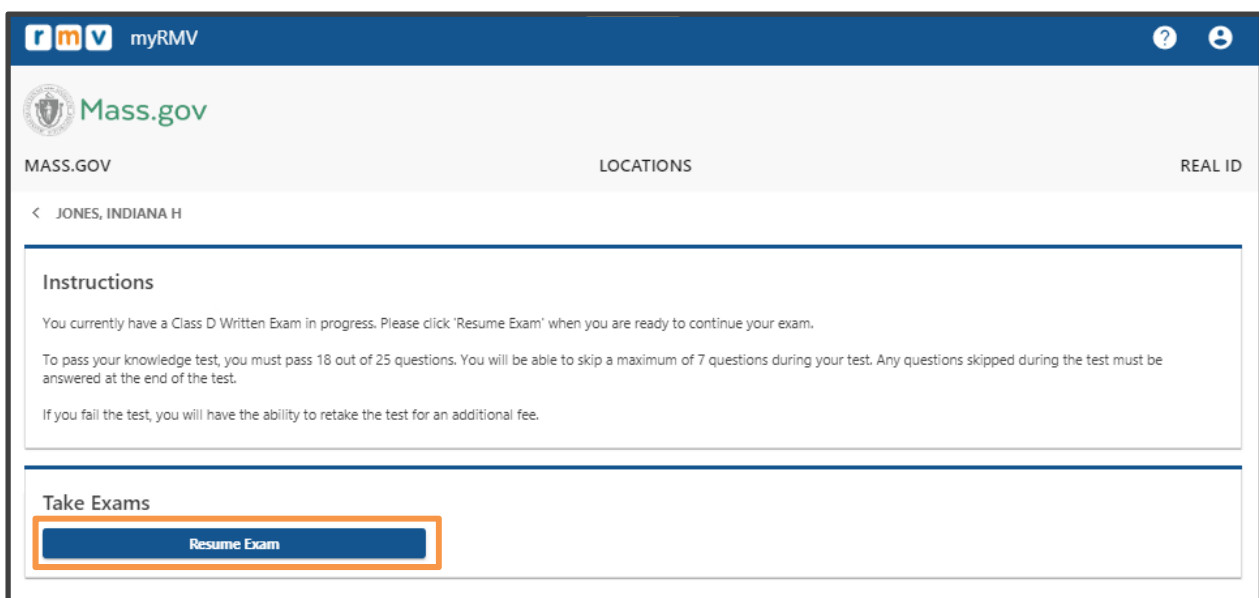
rmv myRMV

Mass.gov

MASS.GOV LOCATIONS REAL ID

< JONES, INDIANA H

Instructions

You currently have a Class D Written Exam in progress. Please click 'Resume Exam' when you are ready to continue your exam.

To pass your knowledge test, you must pass 18 out of 25 questions. You will be able to skip a maximum of 7 questions during your test. Any questions skipped during the test must be answered at the end of the test.

If you fail the test, you will have the ability to retake the test for an additional fee.

Take Exams

Resume Exam